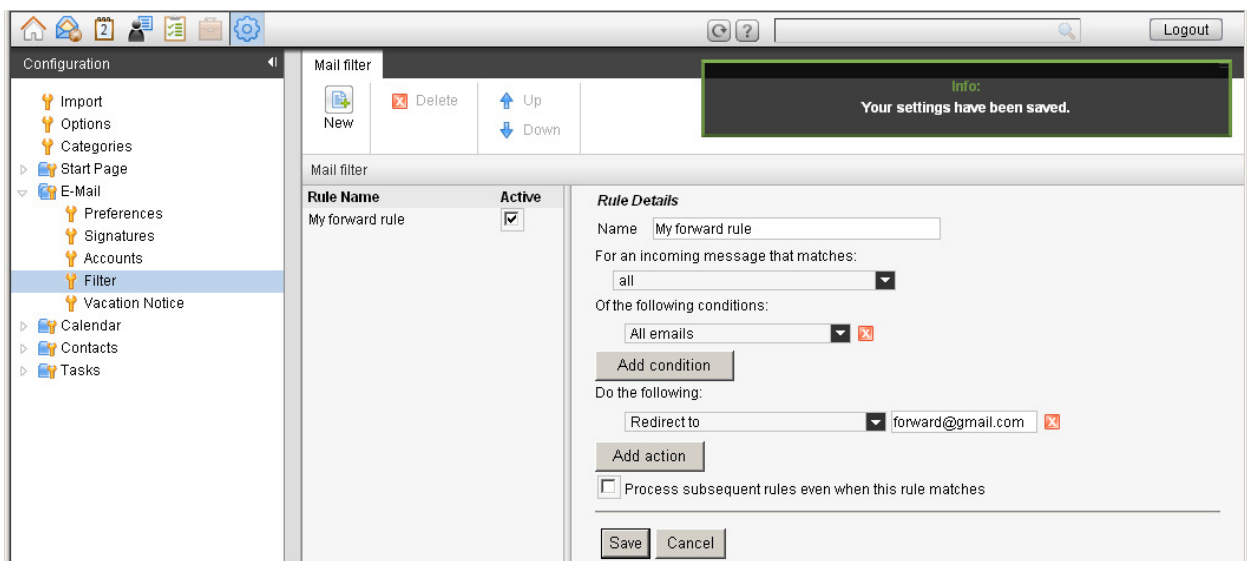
2

Logout

Configuration

Import
Options
Categories
Start Page
E-Mail
Preferences
Signatures
Accounts
Filter
Vacation Notice
Calendar
Contacts
Tasks

Mail filter

New

Delete

Up

Down

Info:
Your settings have been saved.

Mail filter

| Rule Name | Active |
|---|---|
| My forward rule | ☑ |

Rule Details

Name My forward rule

For an incoming message that matches:

all

Of the following conditions:

All emails

Add condition

Do the following:

Redirect to forward@gmail.com

Add action

Process subsequent rules even when this rule matches

Save Cancel